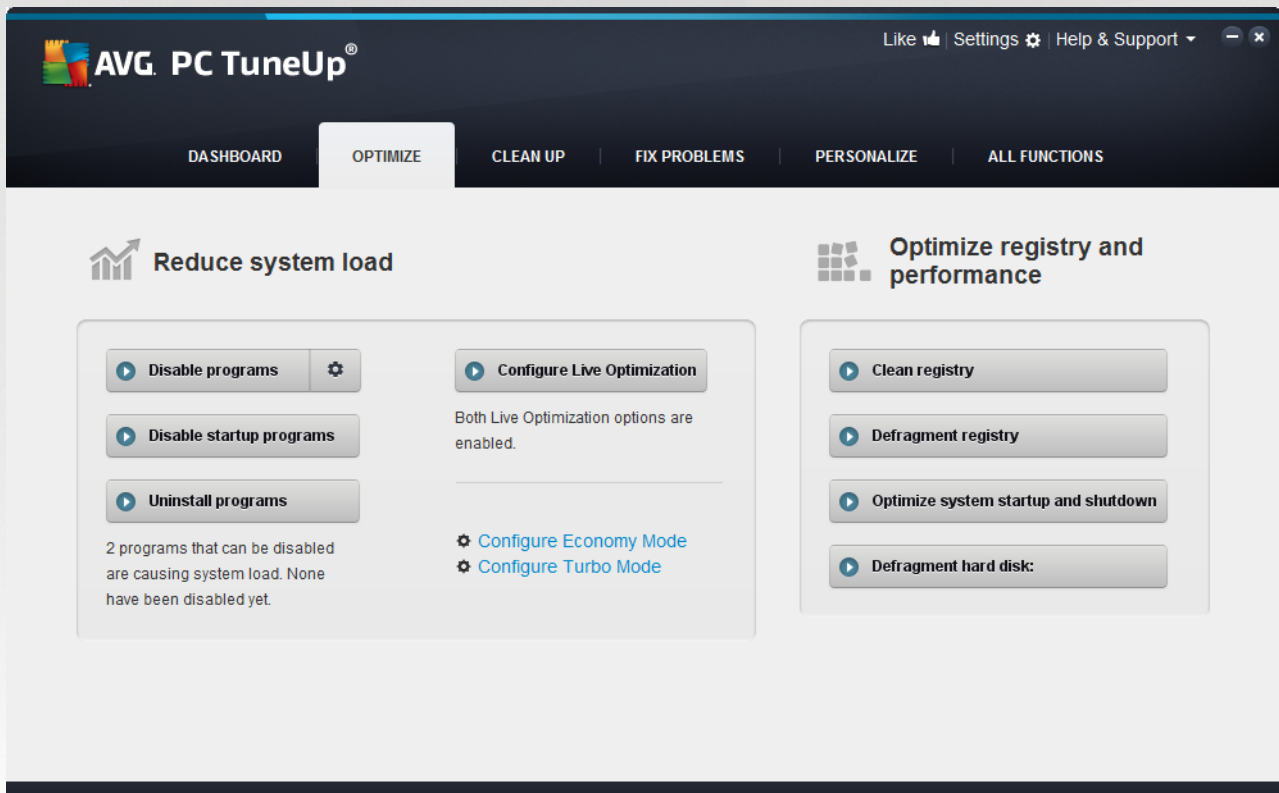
AVG. PC TuneUp®

Like | Settings | Help & Support

DASHBOARD | OPTIMIZE | CLEAN UP | FIX PROBLEMS | PERSONALIZE | ALL FUNCTIONS

Reduce system load

Disable programs

Disable startup programs

Uninstall programs

2 programs that can be disabled are causing system load. None have been disabled yet.

Configure Live Optimization

Both Live Optimization options are enabled.

Configure Economy Mode
Configure Turbo Mode

Optimize registry and performance

Clean registry

Defragment registry

Optimize system startup and shutdown

Defragment hard disk: